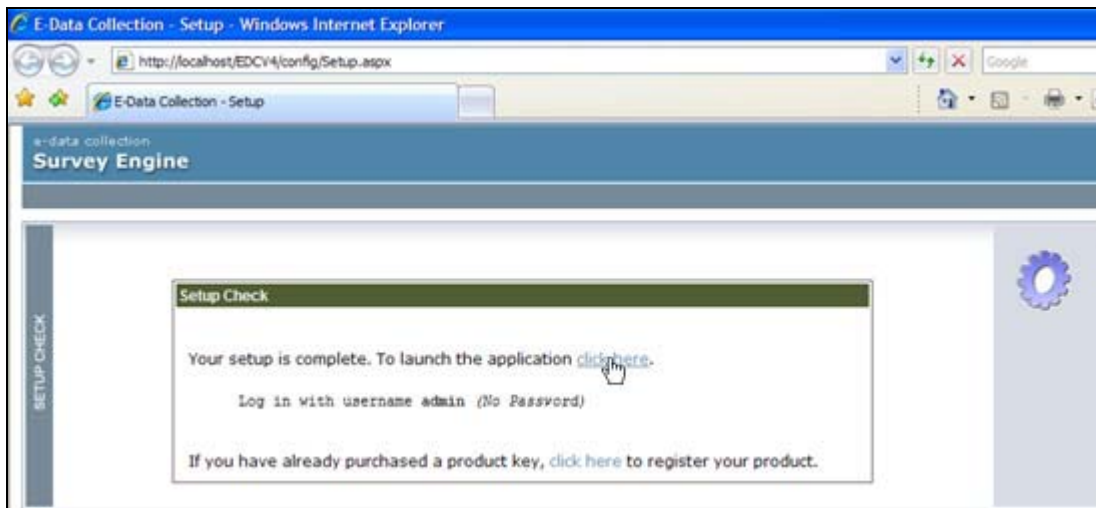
E-Data Collection - Setup - Windows Internet Explorer

http://localhost/EDCV4/config/Setup.aspx

Google

E-Data Collection - Setup

e-data collection
Survey Engine

SETUP CHECK

Setup Check

Your setup is complete. To launch the application click here.

Log in with username admin *(No Password)*

If you have already purchased a product key, click here to register your product.